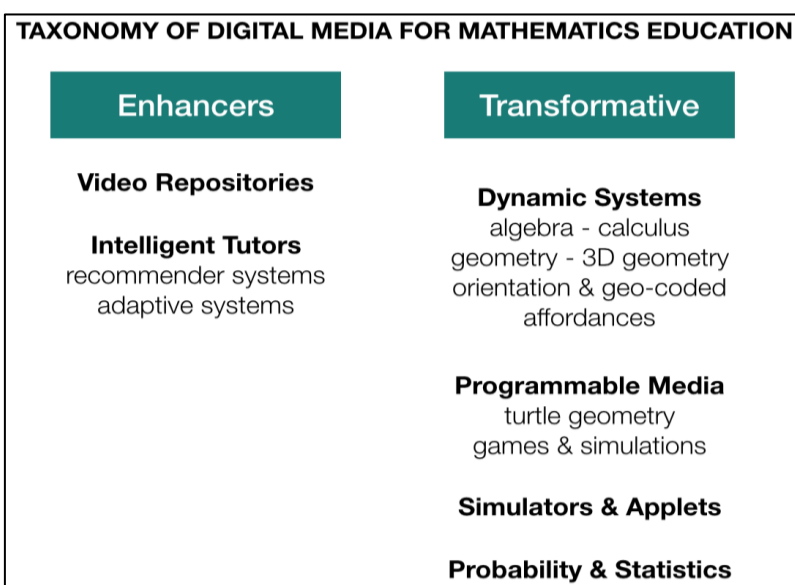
TAXONOMY OF DIGITAL MEDIA FOR MATHEMATICS EDUCATION

Enhancers

Video Repositories

Intelligent Tutors
recommender systems
adaptive systems

Transformative

Dynamic Systems
algebra - calculus
geometry - 3D geometry
orientation & geo-coded affordances

Programmable Media
turtle geometry
games & simulations

Simulators & Applets

Probability & Statistics